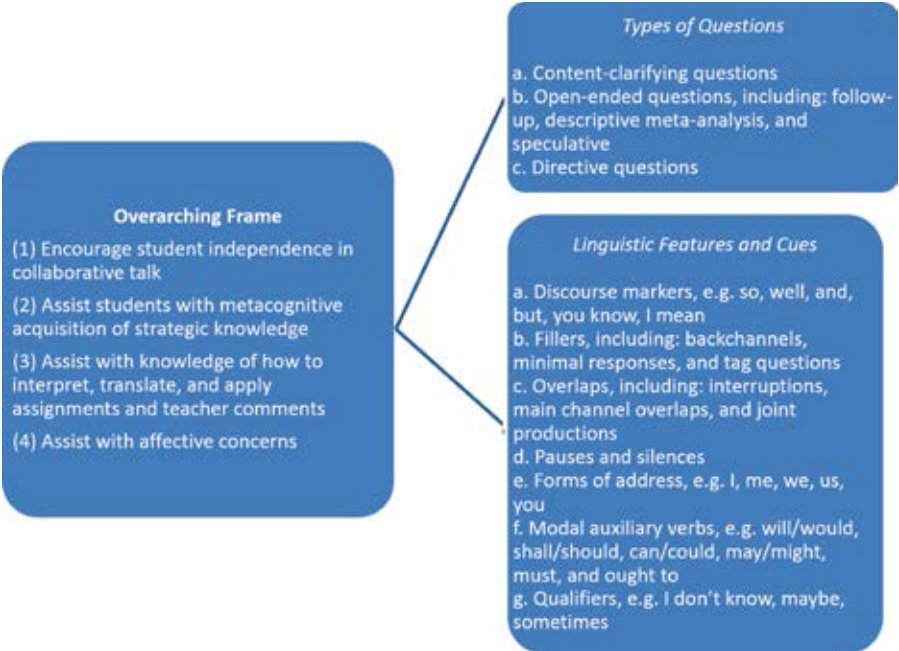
Overarching Frame

(1) Encourage student independence in collaborative talk

(2) Assist students with metacognitive acquisition of strategic knowledge

(3) Assist with knowledge of how to interpret, translate, and apply assignments and teacher comments

(4) Assist with affective concerns

*Types of Questions*

a. Content-clarifying questions
b. Open-ended questions, including: follow-up, descriptive meta-analysis, and speculative
c. Directive questions

*Linguistic Features and Cues*

a. Discourse markers, e.g. so, well, and, but, you know, I mean
b. Fillers, including: backchannels, minimal responses, and tag questions
c. Overlaps, including: interruptions, main channel overlaps, and joint productions
d. Pauses and silences
e. Forms of address, e.g. I, me, we, us, you
f. Modal auxiliary verbs, e.g. will/would, shall/should, can/could, may/might, must, and ought to
g. Qualifiers, e.g. I don't know, maybe, sometimes